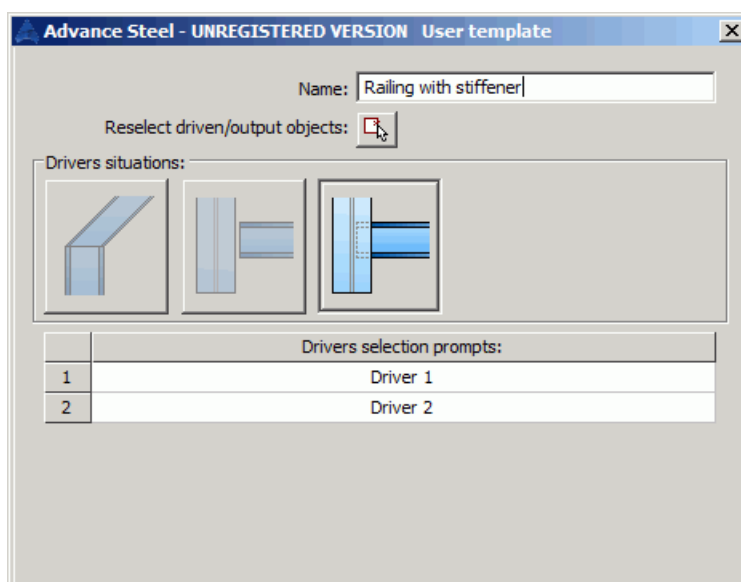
Advance Steel - UNREGISTERED VERSION User template

Name: Railing with stiffener

Reselect driven/output objects:

Drivers situations:

| | Drivers selection prompts: |
|---|---|
| 1 | Driver 1 |
| 2 | Driver 2 |